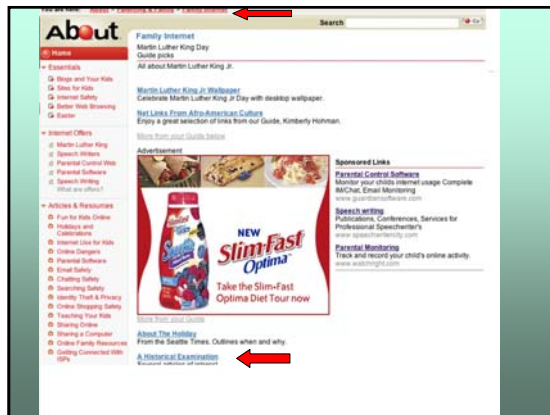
You are here: About > Parenting & Family > Family Internet

About

Search

Home

Essentials
Blogs and Your Kids
Sites for Kids
Internet Safety
Better Web Browsing
Easter

Internet Offers
Martin Luther King
Speech Writers
Parental Control Web
Parental Software
Speech Writing
What are offers?

Articles & Resources
Fun for Kids Online
Holidays and Celebrations
Internet Use for Kids
Online Dangers
Parental Software
Email Safety
Chatting Safety
Searching Safety
Identity Theft & Privacy
Online Shopping Safety
Teaching Your Kids
Sharing Online
Sharing a Computer
Online Family Resources
Getting Connected With ISPs

Family Internet
Martin Luther King Day
Guide picks

All about Martin Luther King Jr.

Martin Luther King Jr Wallpaper
Celebrate Martin Luther King Jr Day with desktop wallpaper.

Net Links From Afro-American Culture
Enjoy a great selection of links from our Guide, Kimberly Hohman.

More from your Guide below

Advertisement

NEW
Slim-Fast
Optima
Take the Slim-Fast Optima Diet Tour now

More from your Guide

About The Holiday
From the Seattle Times. Outlines when and why.

A Historical Examination
Several articles of interest

Sponsored Links

Parental Control Software
Monitor your childs internet usage Complete IM/Chat, Email Monitoring
www.guardiansoftware.com

Speech writing
Publications, Conferences, Services for Professional Speechwriter's
www.speechwriters.com

Parental Monitoring
Track and record your child's online activity.
www.watchright.com